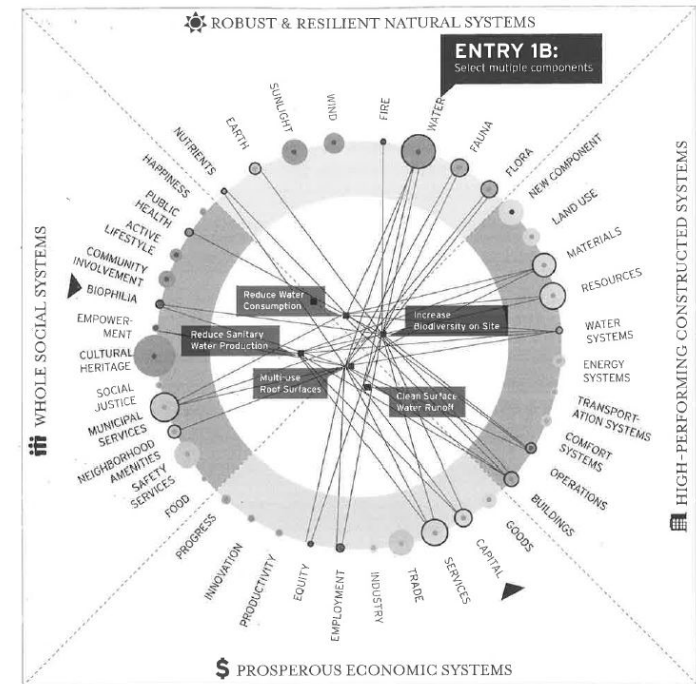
ROBUST & RESILIENT NATURAL SYSTEMS

ENTRY 1B:
Select multiple components

NUTRIENTS
EARTH
SUNLIGHT
WIND
FIRE
WATER
FAUNA
FLORA
NEW COMPONENT
LAND USE
MATERIALS
RESOURCES
WATER SYSTEMS
ENERGY SYSTEMS
TRANSPORTATION SYSTEMS
COMFORT SYSTEMS
OPERATIONS
BUILDINGS
GOODS
CAPITAL
SERVICES
TRADE
INDUSTRY
EMPLOYMENT
EQUITY
PRODUCTIVITY
INNOVATION
PROGRESS
FOOD
SAFETY SERVICES
NEIGHBORHOOD AMENITIES
MUNICIPAL SERVICES
SOCIAL JUSTICE
CULTURAL HERITAGE
EMPOWERMENT
BIOPHILIA
COMMUNITY INVOLVEMENT
ACTIVE LIFESTYLE
PUBLIC HEALTH
HAPPINESS

Reduce Water Consumption
Increase Biodiversity on Site
Reduce Sanitary Water Production
Multi-use Roof Surfaces
Clean Surface Water Runoff

WHOLE SOCIAL SYSTEMS

HIGH-PERFORMING CONSTRUCTED SYSTEMS

$ PROSPEROUS ECONOMIC SYSTEMS